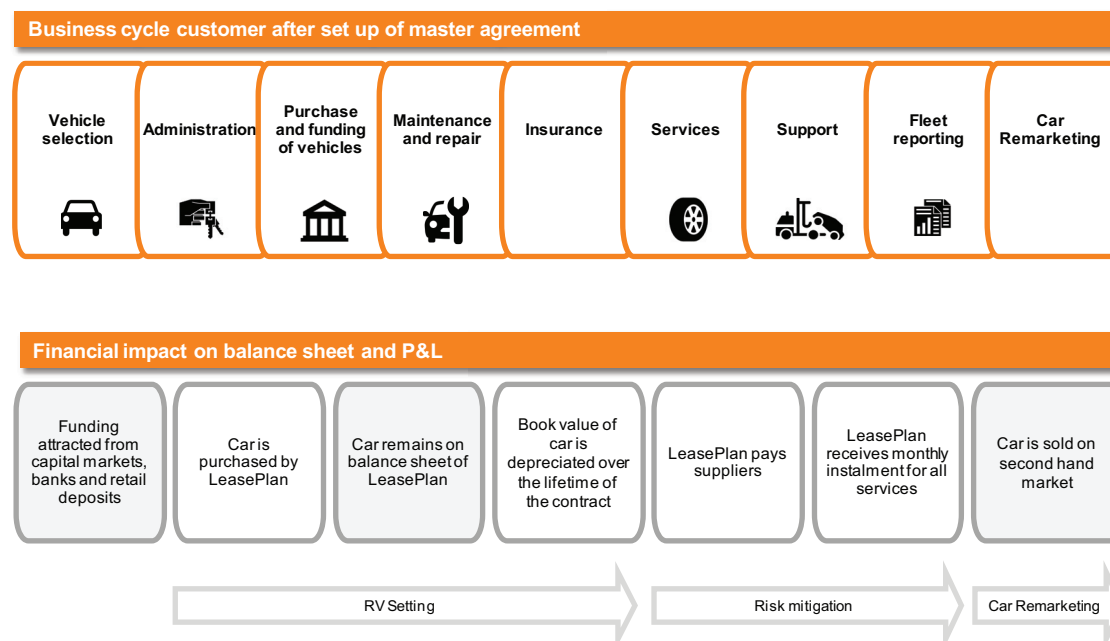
Business cycle customer after set up of master agreement

Vehicle selection

Administration

Purchase and funding of vehicles

Maintenance and repair

Insurance

Services

Support

Fleet reporting

Car Remarketing

Financial impact on balance sheet and P&L

Funding attracted from capital markets, banks and retail deposits

Car is purchased by LeasePlan

Car remains on balance sheet of LeasePlan

Book value of car is depreciated over the lifetime of the contract

LeasePlan pays suppliers

LeasePlan receives monthly instalment for all services

Car is sold on second hand market

RV Setting

Risk mitigation

Car Remarketing